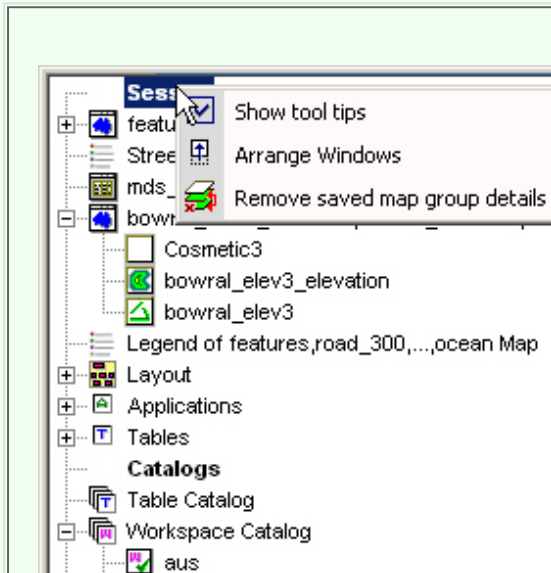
Sess
featu
Stree
mds_
bowr
Cosmetic3
bowral_elev3_elevation
bowral_elev3
Legend of features,road_300,...,ocean Map
Layout
Applications
Tables
Catalogs
Table Catalog
Workspace Catalog
aus

Show tool tips
Arrange Windows
Remove saved map group details